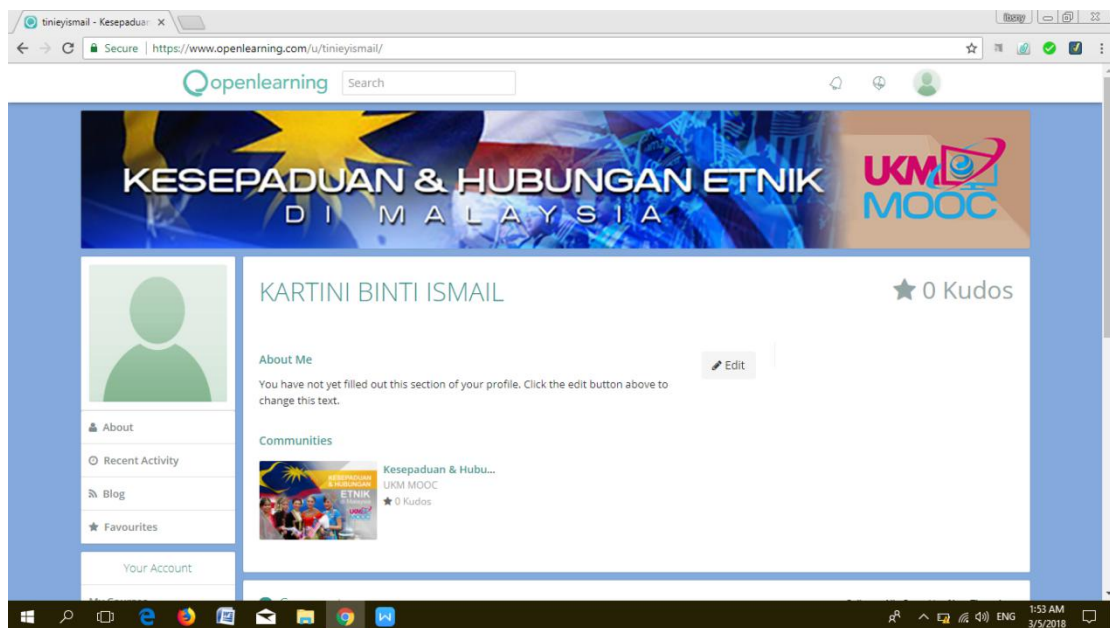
tinieyismail - Kesepadua ×

Secure | https://www.openlearning.com/u/tinieyismail/

openlearning Search

KESEPADUAN & HUBUNGAN ETNIK
DI MALAYSIA

UKM MOOC

KARTINI BINTI ISMAIL

0 Kudos

About Me

Edit

You have not yet filled out this section of your profile. Click the edit button above to change this text.

Communities

KESEPADUAN & HUBUNGAN ETNIK UKM MOOC

Kesepaduan & Hubu...
UKM MOOC
0 Kudos

About

Recent Activity

Blog

Favourites

Your Account

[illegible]

ENG 1:53 AM 3/5/2018